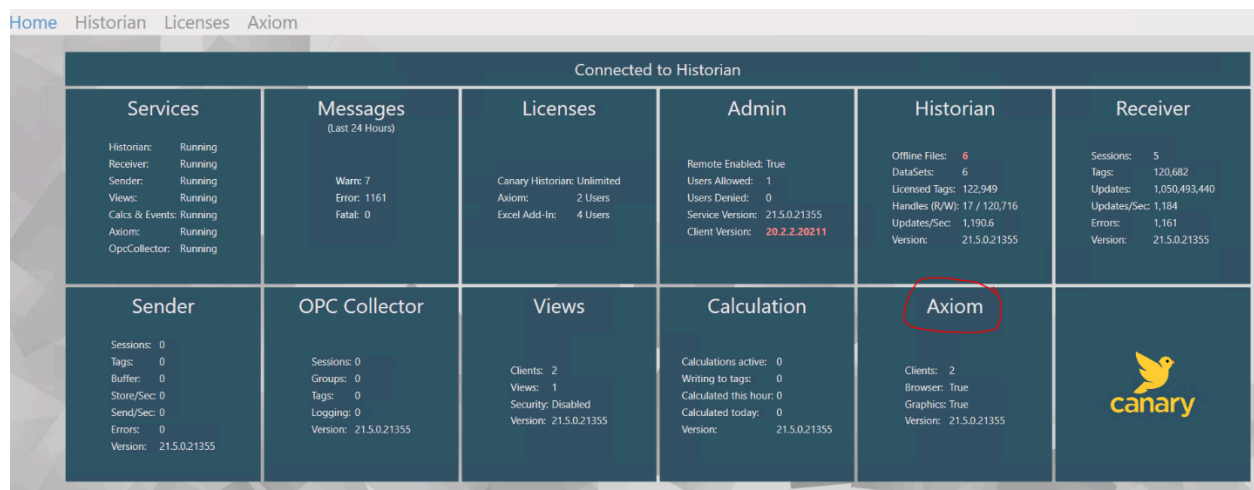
Home Historian Licenses Axiom

Connected to Historian

Services

Historian: Running
Receiver: Running
Sender: Running
Views: Running
Calcs & Events: Running
Axiom: Running
OpcCollector: Running

Messages
(Last 24 Hours)

Warn: 7
Error: 1161
Fatal: 0

Licenses

Canary Historian: Unlimited
Axiom: 2 Users
Excel Add-In: 4 Users

Admin

Remote Enabled: True
Users Allowed: 1
Users Denied: 0
Service Version: 21.5.0.21355
Client Version: 20.2.2.20211

Historian

Offline Files: 6
DataSets: 6
Licensed Tags: 122,949
Handles (R/W): 17 / 120,716
Updates/Sec: 1,190.6
Version: 21.5.0.21355

Receiver

Sessions: 5
Tags: 120,682
Updates: 1,050,493,440
Updates/Sec: 1,184
Errors: 1,161
Version: 21.5.0.21355

Sender

Sessions: 0
Tags: 0
Buffer: 0
Store/Sec: 0
Send/Sec: 0
Errors: 0
Version: 21.5.0.21355

OPC Collector

Sessions: 0
Groups: 0
Tags: 0
Logging: 0
Version: 21.5.0.21355

Views

Clients: 2
Views: 1
Security: Disabled
Version: 21.5.0.21355

Calculation

Calculations active: 0
Writing to tags: 0
Calculated this hour: 0
Calculated today: 0
Version: 21.5.0.21355

Axiom

Clients: 2
Browser: True
Graphics: True
Version: 21.5.0.21355

canary